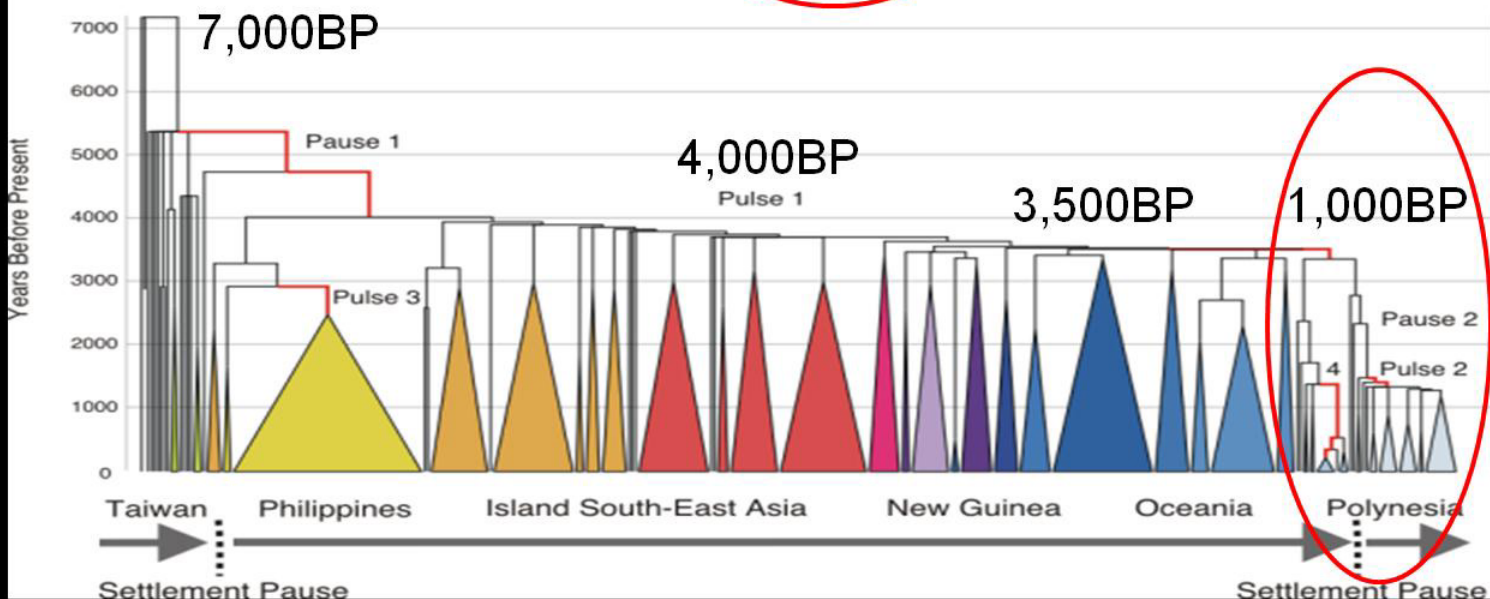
7,000BP

7000
6000
5000
4000
3000
2000
1000
0

Years Before Present

Pause 1

4,000BP

Pulse 1

3,500BP

1,000BP

Pulse 3

Pause 2

4

Pulse 2

Taiwan Philippines Island South-East Asia New Guinea Oceania Polynesia

Settlement Pause

Settlement Pause